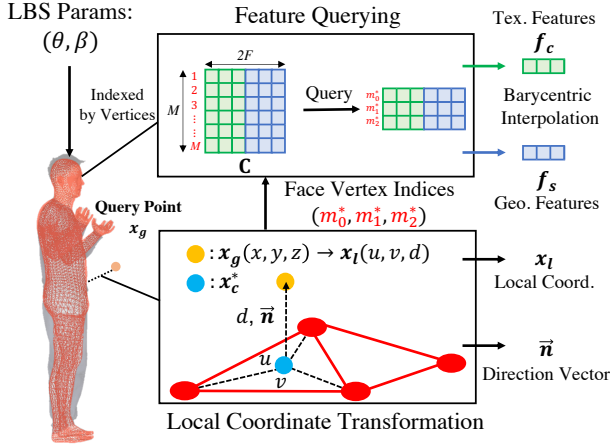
LBS Params:

$(\theta, \beta)$

Feature Querying

Tex. Features

$\boldsymbol{f_c}$

Indexed by Vertices

$2F$

$M$

1
2
3
⋮
$M$

Query

$m_0^*$
$m_1^*$
$m_2^*$

Barycentric Interpolation

C

$\boldsymbol{f_s}$

Geo. Features

Face Vertex Indices

$(m_0^*, m_1^*, m_2^*)$

Query Point

$\boldsymbol{x_g}$

: $\boldsymbol{x_g}(x, y, z) \rightarrow \boldsymbol{x_l}(u, v, d)$

: $\boldsymbol{x_c^*}$

$\boldsymbol{x_l}$

Local Coord.

$d, \vec{\boldsymbol{n}}$

$u$

$v$

$\vec{\boldsymbol{n}}$

Direction Vector

Local Coordinate Transformation